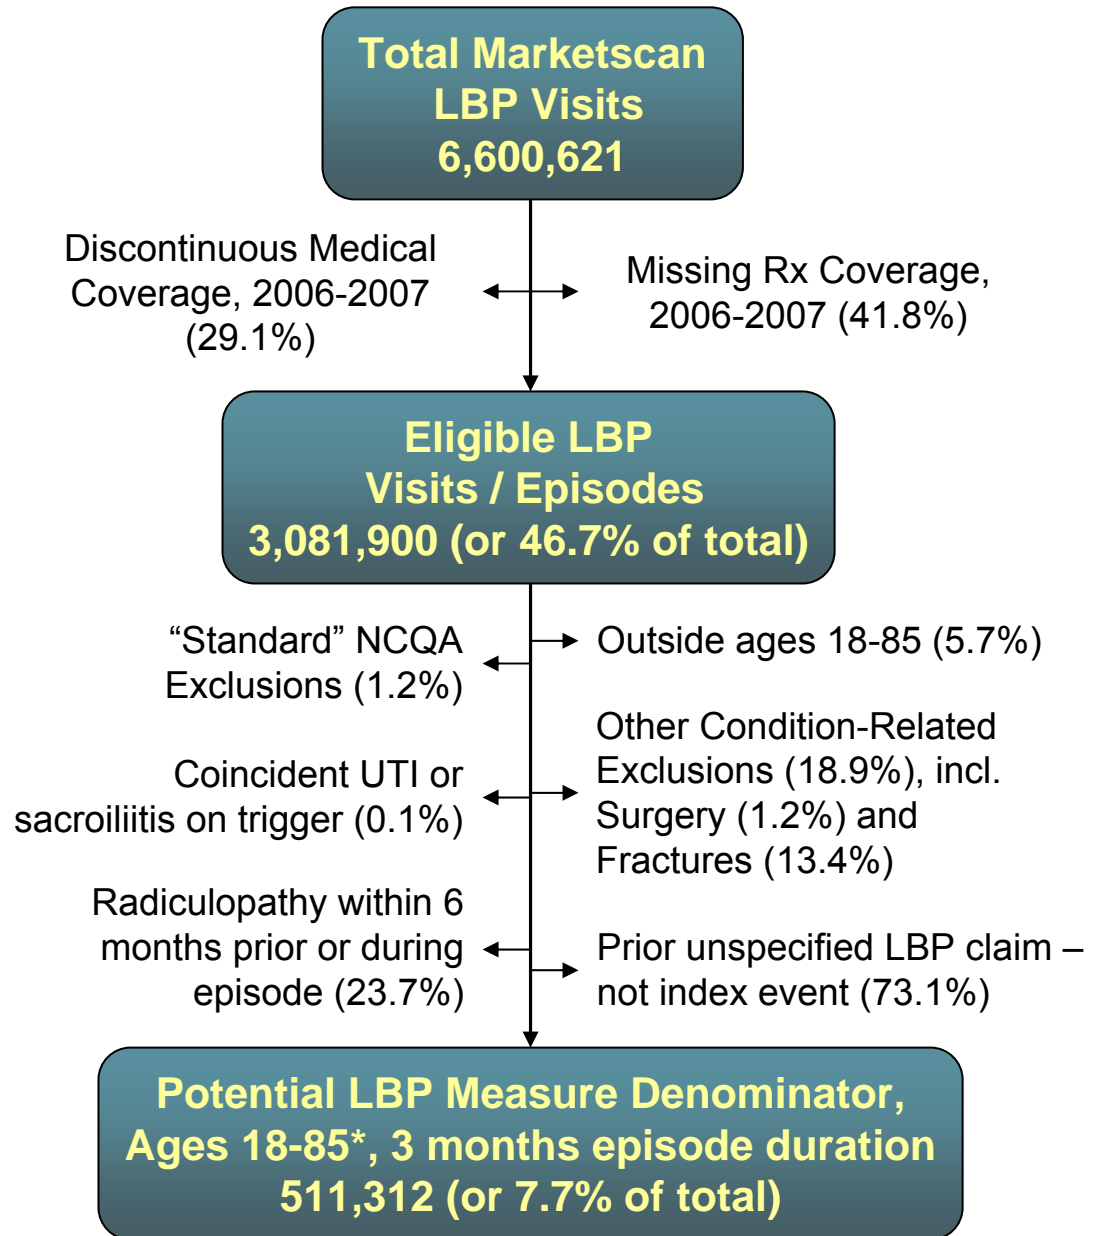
Total Marketscan LBP Visits 6,600,621

Discontinuous Medical Coverage, 2006-2007 (29.1%)

Missing Rx Coverage, 2006-2007 (41.8%)

Eligible LBP Visits / Episodes 3,081,900 (or 46.7% of total)

“Standard” NCQA Exclusions (1.2%)

Outside ages 18-85 (5.7%)

Coincident UTI or sacroiliitis on trigger (0.1%)

Other Condition-Related Exclusions (18.9%), incl. Surgery (1.2%) and Fractures (13.4%)

Radiculopathy within 6 months prior or during episode (23.7%)

Prior unspecified LBP claim – not index event (73.1%)

Potential LBP Measure Denominator, Ages 18-85*, 3 months episode duration 511,312 (or 7.7% of total)